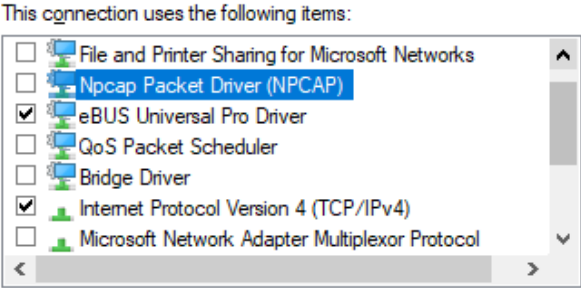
This connection uses the following items:

File and Printer Sharing for Microsoft Networks
Npcap Packet Driver (NPCAP)
eBUS Universal Pro Driver
QoS Packet Scheduler
Bridge Driver
Internet Protocol Version 4 (TCP/IPv4)
Microsoft Network Adapter Multiplexor Protocol